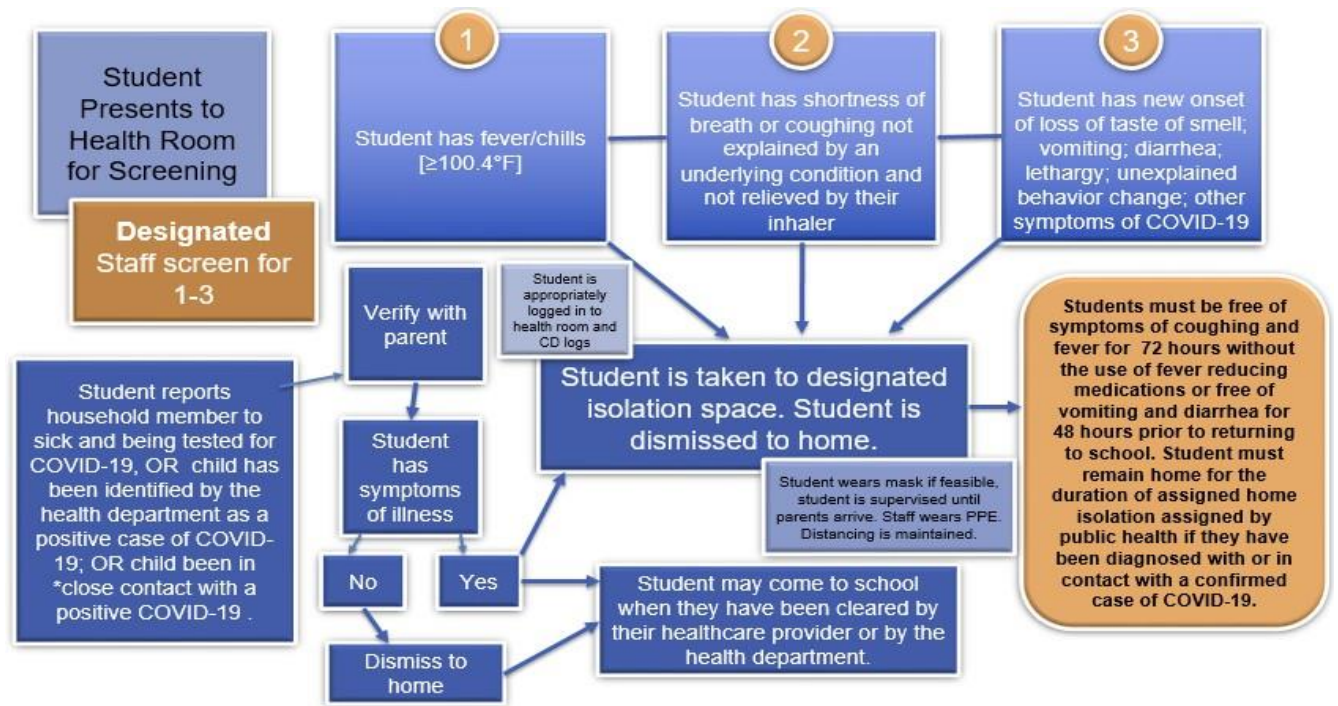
Student Presents to Health Room for Screening

Designated Staff screen for 1-3

1

Student has fever/chills [≥100.4°F]

2

Student has shortness of breath or coughing not explained by an underlying condition and not relieved by their inhaler

3

Student has new onset of loss of taste of smell; vomiting; diarrhea; lethargy; unexplained behavior change; other symptoms of COVID-19

Student is appropriately logged in to health room and CD logs

Verify with parent

Student reports household member to sick and being tested for COVID-19, OR child has been identified by the health department as a positive case of COVID-19; OR child been in *close contact with a positive COVID-19 .

Student has symptoms of illness

No

Yes

Dismiss to home

Student is taken to designated isolation space. Student is dismissed to home.

Student wears mask if feasible, student is supervised until parents arrive. Staff wears PPE. Distancing is maintained.

Student may come to school when they have been cleared by their healthcare provider or by the health department.

Students must be free of symptoms of coughing and fever for 72 hours without the use of fever reducing medications or free of vomiting and diarrhea for 48 hours prior to returning to school. Student must remain home for the duration of assigned home isolation assigned by public health if they have been diagnosed with or in contact with a confirmed case of COVID-19.